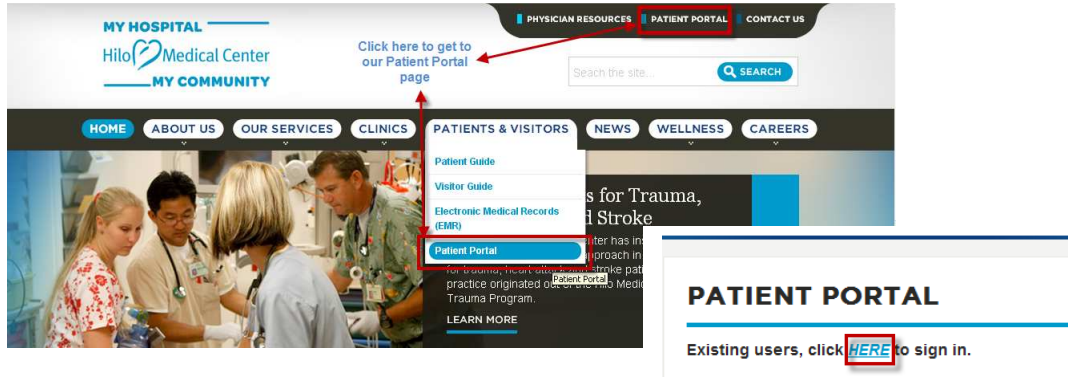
MY HOSPITAL
Hilo Medical Center
MY COMMUNITY

Click here to get to our Patient Portal page

PHYSICIAN RESOURCES PATIENT PORTAL CONTACT US

Search the site... SEARCH

HOME ABOUT US OUR SERVICES CLINICS PATIENTS & VISITORS NEWS WELLNESS CAREERS

Patient Guide
Visitor Guide
Electronic Medical Records (EMR)
Patient Portal

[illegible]s for Trauma, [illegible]d Stroke

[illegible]ter has ins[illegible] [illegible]pproach in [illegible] for trauma, heart attack and stroke pati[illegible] practice originated out of the Hilo Medi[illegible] Trauma Program.

Patient Portal

LEARN MORE

PATIENT PORTAL

Existing users, click HERE to sign in.